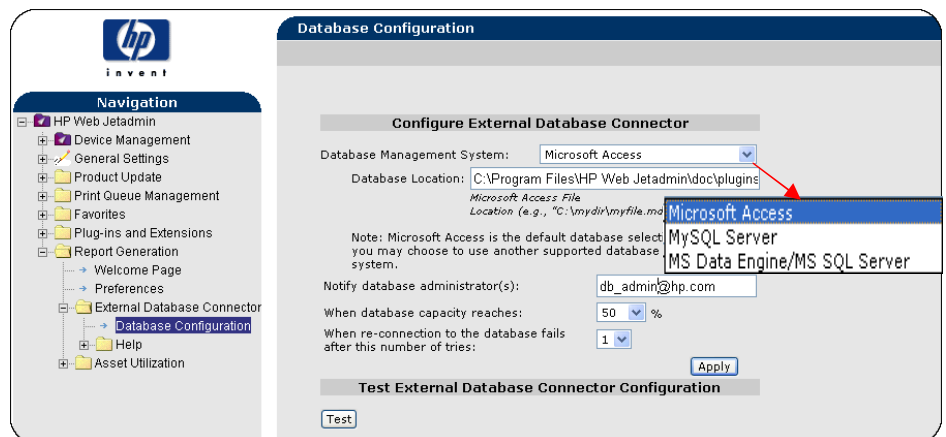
hp
invent

Navigation
HP Web Jetadmin
Device Management
General Settings
Product Update
Print Queue Management
Favorites
Plug-ins and Extensions
Report Generation
Welcome Page
Preferences
External Database Connector
Database Configuration
Help
Asset Utilization

Database Configuration

Configure External Database Connector

Database Management System: Microsoft Access

Database Location: C:\Program Files\HP Web Jetadmin\doc\plugins

Microsoft Access File
Location (e.g., "C:\mydir\myfile.mo

Note: Microsoft Access is the default database select
you may choose to use another supported database
system.

Microsoft Access
MySQL Server
MS Data Engine/MS SQL Server

Notify database administrator(s): db_admin@hp.com

When database capacity reaches: 50 %

When re-connection to the database fails after this number of tries: 1

Apply

Test External Database Connector Configuration

Test